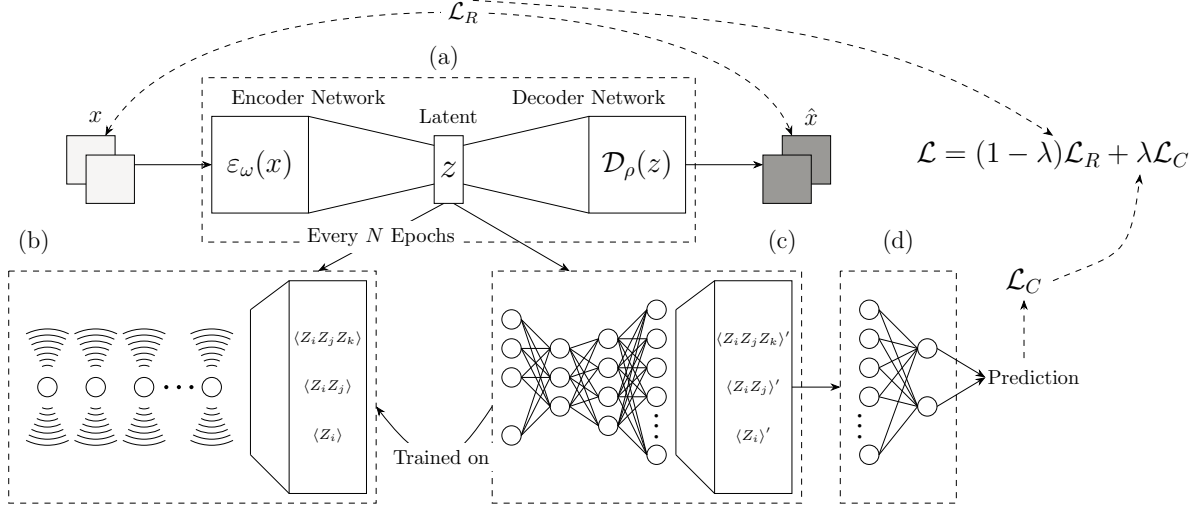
$\mathcal{L}_R$

(a)

$x$

Encoder Network

Latent

Decoder Network

$\hat{x}$

$\varepsilon_\omega(x)$

$z$

$\mathcal{D}_\rho(z)$

$\mathcal{L} = (1-\lambda)\mathcal{L}_R + \lambda\mathcal{L}_C$

(b)

Every $N$ Epochs

(c)

(d)

$\mathcal{L}_C$

$\langle Z_i Z_j Z_k \rangle$

$\langle Z_i Z_j \rangle$

$\langle Z_i \rangle$

$\langle Z_i Z_j Z_k \rangle'$

$\langle Z_i Z_j \rangle'$

$\langle Z_i \rangle'$

Prediction

Trained on